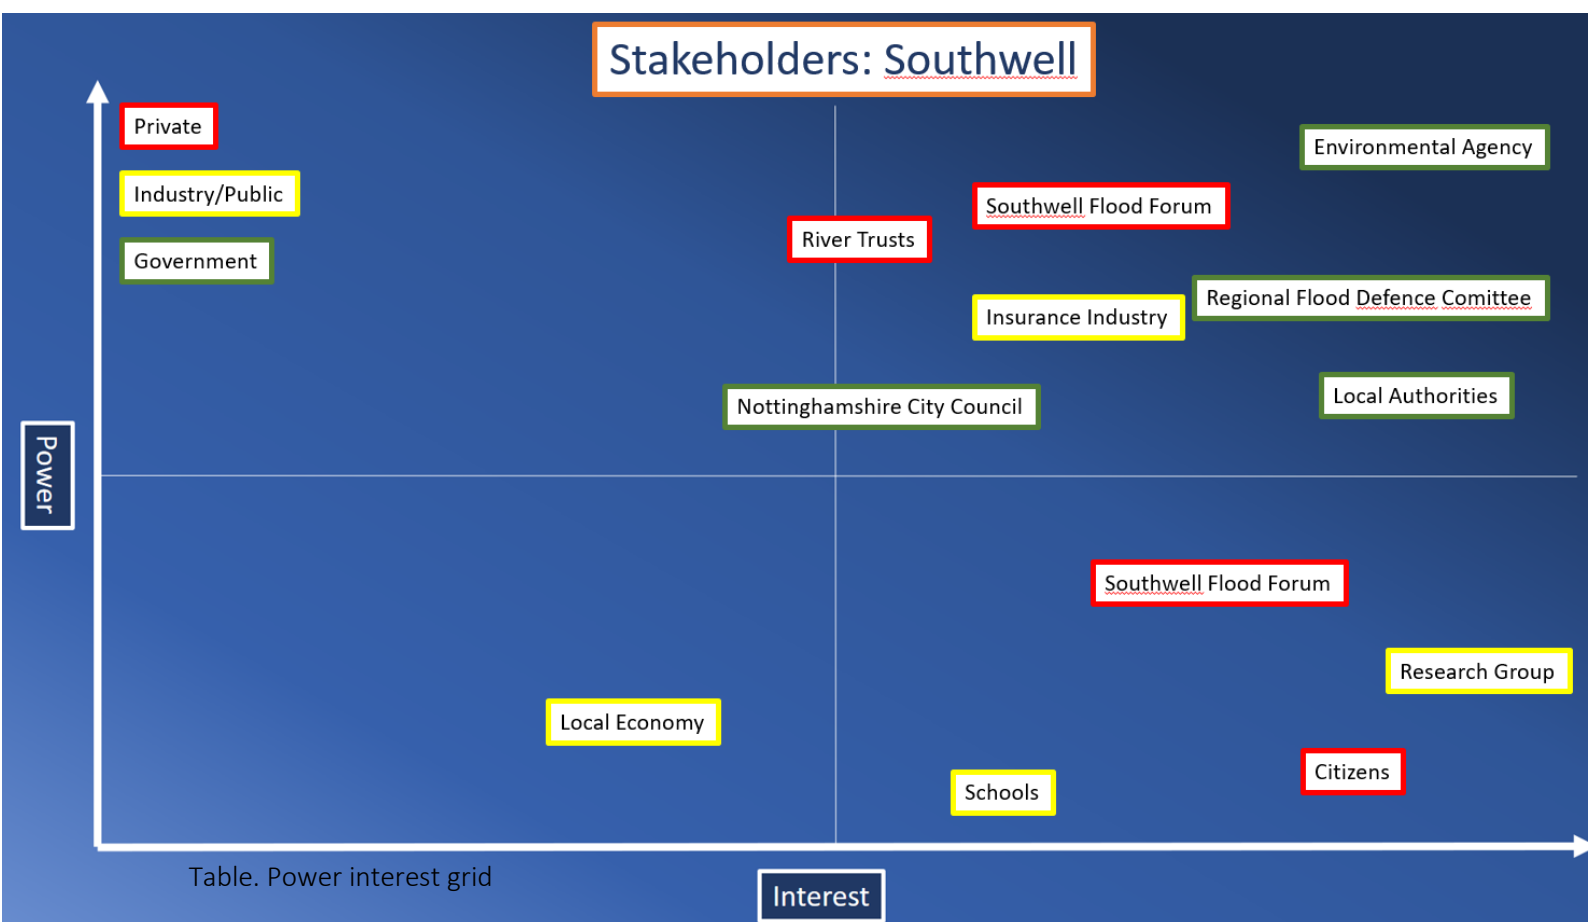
Stakeholders: Southwell

Private

Industry/Public

Government

Environmental Agency

Southwell Flood Forum

River Trusts

Regional Flood Defence Comittee

Insurance Industry

Local Authorities

Nottinghamshire City Council

Power

Southwell Flood Forum

Research Group

Local Economy

Citizens

Schools

Table. Power interest grid

Interest